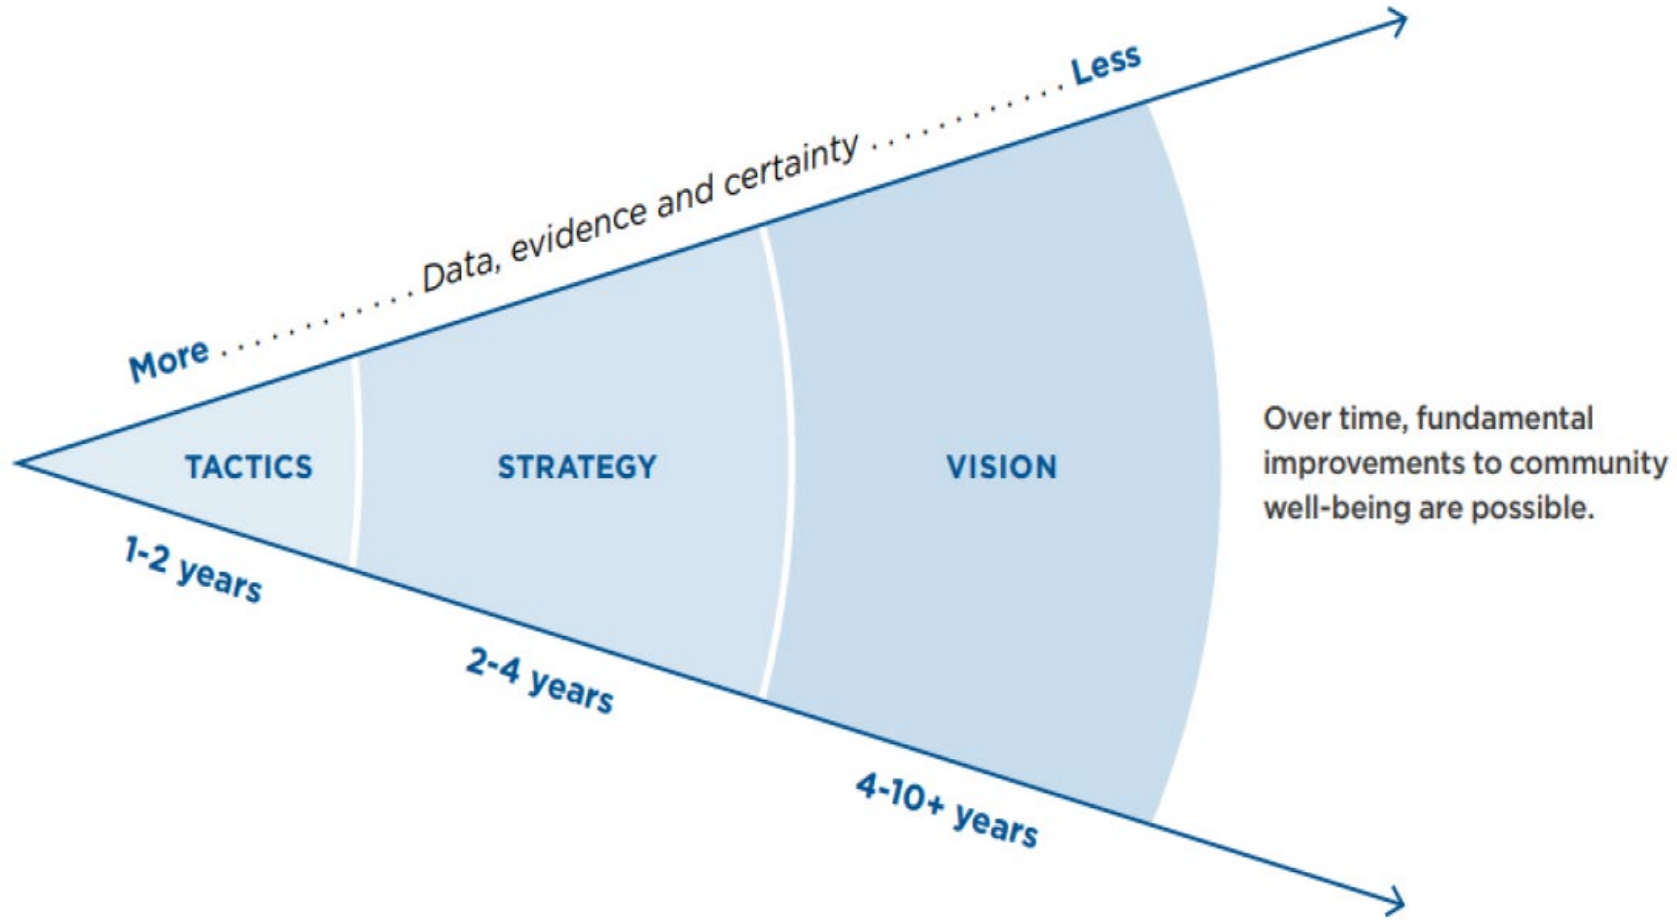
More . . . . . . . . . . Data, evidence and certainty . . . . . . . . . . Less

TACTICS

STRATEGY

VISION

1-2 years

2-4 years

4-10+ years

Over time, fundamental improvements to community well-being are possible.